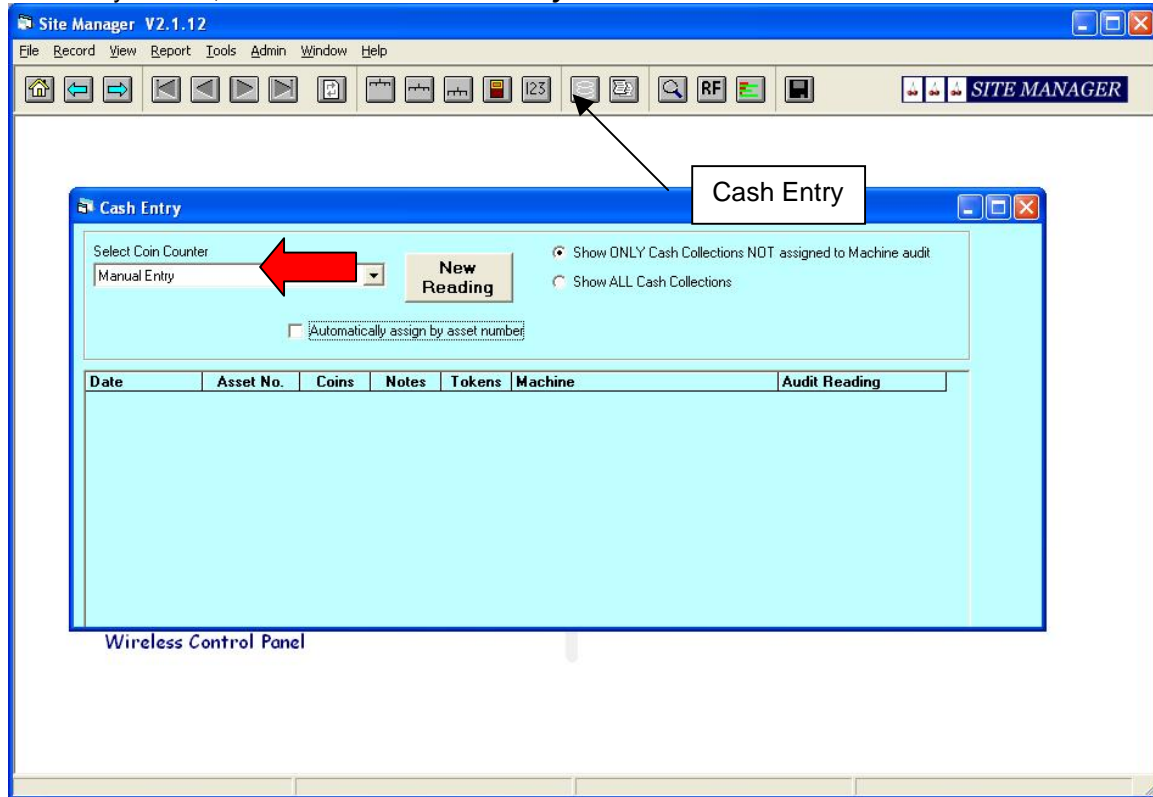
Site Manager V2.1.12

File Record View Report Tools Admin Window Help

123 RF

SITE MANAGER

Cash Entry

Cash Entry

Select Coin Counter

Manual Entry

New Reading

Show ONLY Cash Collections NOT assigned to Machine audit

Show ALL Cash Collections

Automatically assign by asset number

| Date | Asset No. | Coins | Notes | Tokens | Machine | Audit Reading |
|---|---|---|---|---|---|---|

Wireless Control Panel